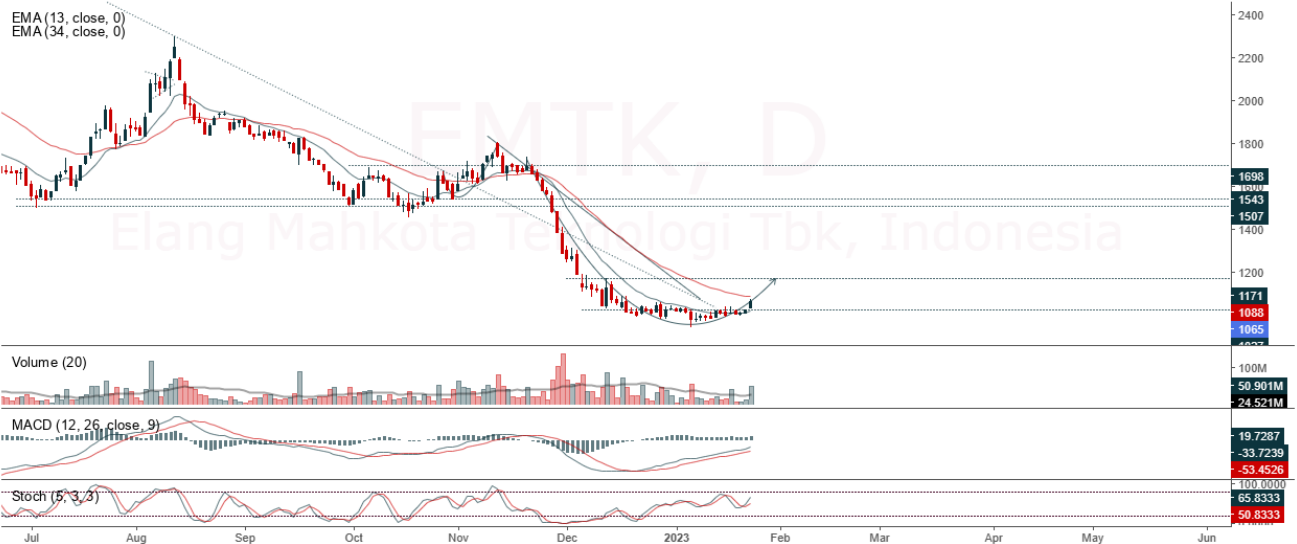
EMA (13, close, 0)
EMA (34, close, 0)

EMTK, D
Elang Mahkota Teknologi Tbk, Indonesia

2400
2200
2000
1800
1698
1600
1543
1507
1400
1200
1171
1088
1065
1037

Volume (20)
100M
50.901M
24.521M

MACD (12, 26, close, 9)
19.7287
-33.7239
-53.4526

Stoch (5, 3, 3)
100.0000
65.8333
50.8333

Jul
Aug
Sep
Oct
Nov
Dec
2023
Feb
Mar
Apr
May
Jun